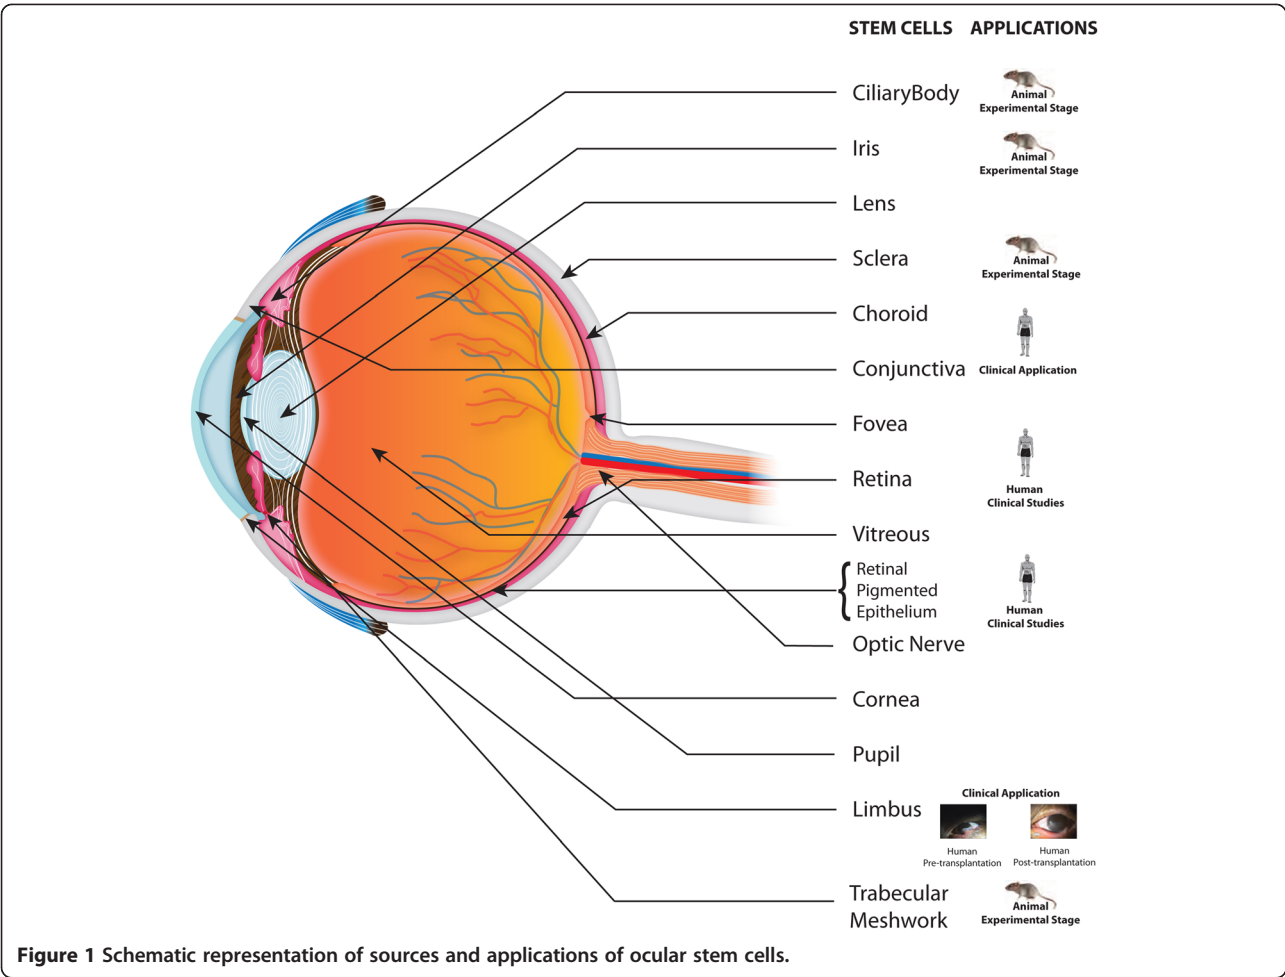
STEM CELLS APPLICATIONS

CiliaryBody
Animal
Experimental Stage

Iris
Animal
Experimental Stage

Lens

Sclera
Animal
Experimental Stage

Choroid

Conjunctiva
Clinical Application

Fovea

Retina
Human
Clinical Studies

Vitreous

Retinal Pigmented Epithelium
Human
Clinical Studies

Optic Nerve

Cornea

Pupil

Limbus
Clinical Application
Human
Pre-transplantation
Human
Post-transplantation

Trabecular Meshwork
Animal
Experimental Stage

**Figure 1** Schematic representation of sources and applications of ocular stem cells.